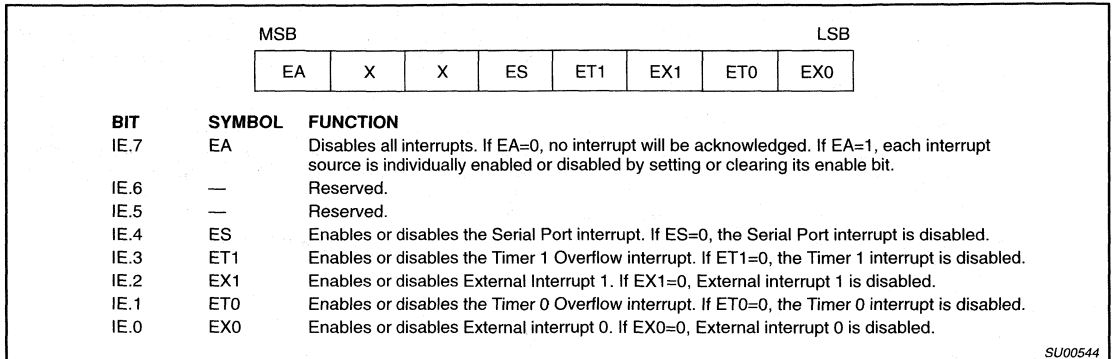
MSB LSB

| EA | X | X | ES | ET1 | EX1 | ET0 | EX0 |
|---|---|---|---|---|---|---|---|

| BIT | SYMBOL | FUNCTION |
|---|---|---|
| IE.7 | EA | Disables all interrupts. If EA=0, no interrupt will be acknowledged. If EA=1, each interrupt source is individually enabled or disabled by setting or clearing its enable bit. |
| IE.6 | — | Reserved. |
| IE.5 | — | Reserved. |
| IE.4 | ES | Enables or disables the Serial Port interrupt. If ES=0, the Serial Port interrupt is disabled. |
| IE.3 | ET1 | Enables or disables the Timer 1 Overflow interrupt. If ET1=0, the Timer 1 interrupt is disabled. |
| IE.2 | EX1 | Enables or disables External Interrupt 1. If EX1=0, External interrupt 1 is disabled. |
| IE.1 | ET0 | Enables or disables the Timer 0 Overflow interrupt. If ET0=0, the Timer 0 interrupt is disabled. |
| IE.0 | EX0 | Enables or disables External interrupt 0. If EX0=0, External interrupt 0 is disabled. |

SU00544